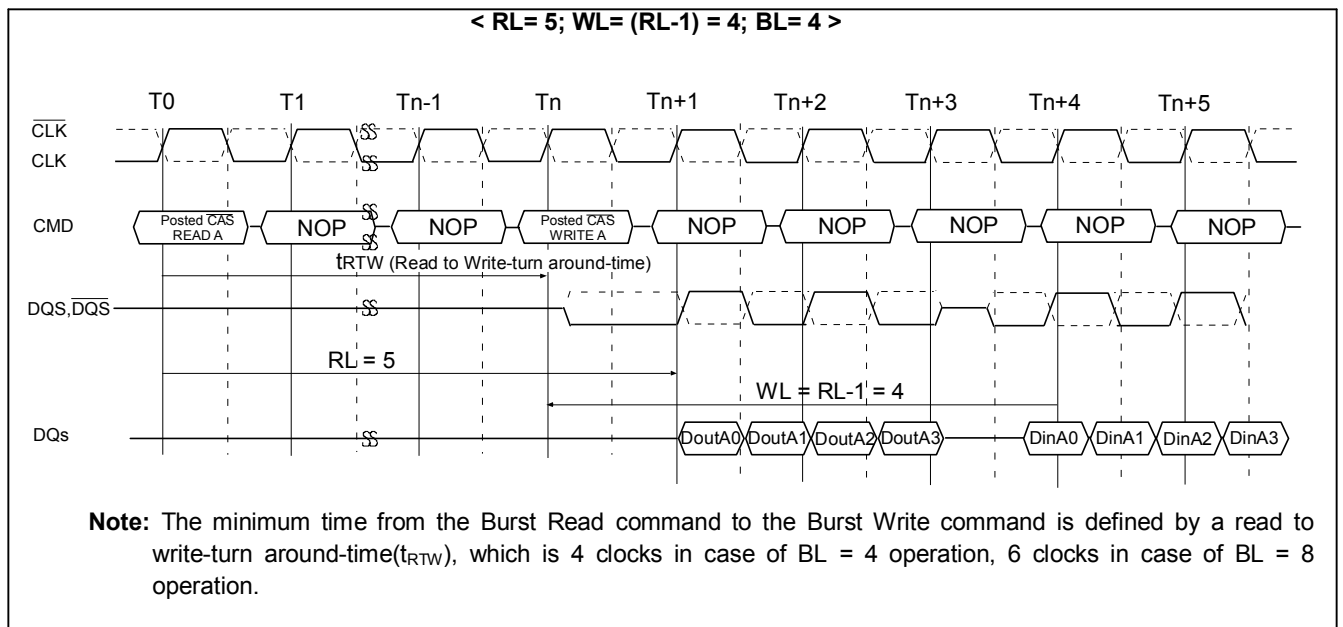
< RL= 5; WL= (RL-1) = 4; BL= 4 >

T0 T1 Tn-1 Tn Tn+1 Tn+2 Tn+3 Tn+4 Tn+5

$\overline{CLK}$

CLK

CMD

Posted $\overline{CAS}$ READ A

NOP NOP

Posted $\overline{CAS}$ WRITE A

NOP NOP NOP NOP NOP

$t_{RTW}$ (Read to Write-turn around-time)

DQS,$\overline{DQS}$

RL = 5

WL = RL-1 = 4

DQs

DoutA0 DoutA1 DoutA2 DoutA3 DinA0 DinA1 DinA2 DinA3

**Note:** The minimum time from the Burst Read command to the Burst Write command is defined by a read to write-turn around-time($t_{RTW}$), which is 4 clocks in case of BL = 4 operation, 6 clocks in case of BL = 8 operation.